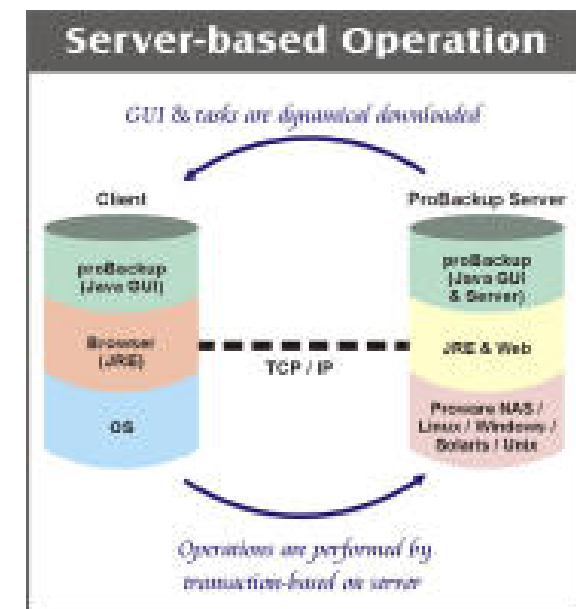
Server-based Operation

GUI & tasks are dynamical downloaded

Client

ProBackup Server

proBackup (Java GUI)

Browser (JRE)

OS

TCP / IP

proBackup (Java GUI & Server)

JRE & Web

Proware NAS / Linux / Windows / Solaris / Unix

Operations are performed by transaction-based on server